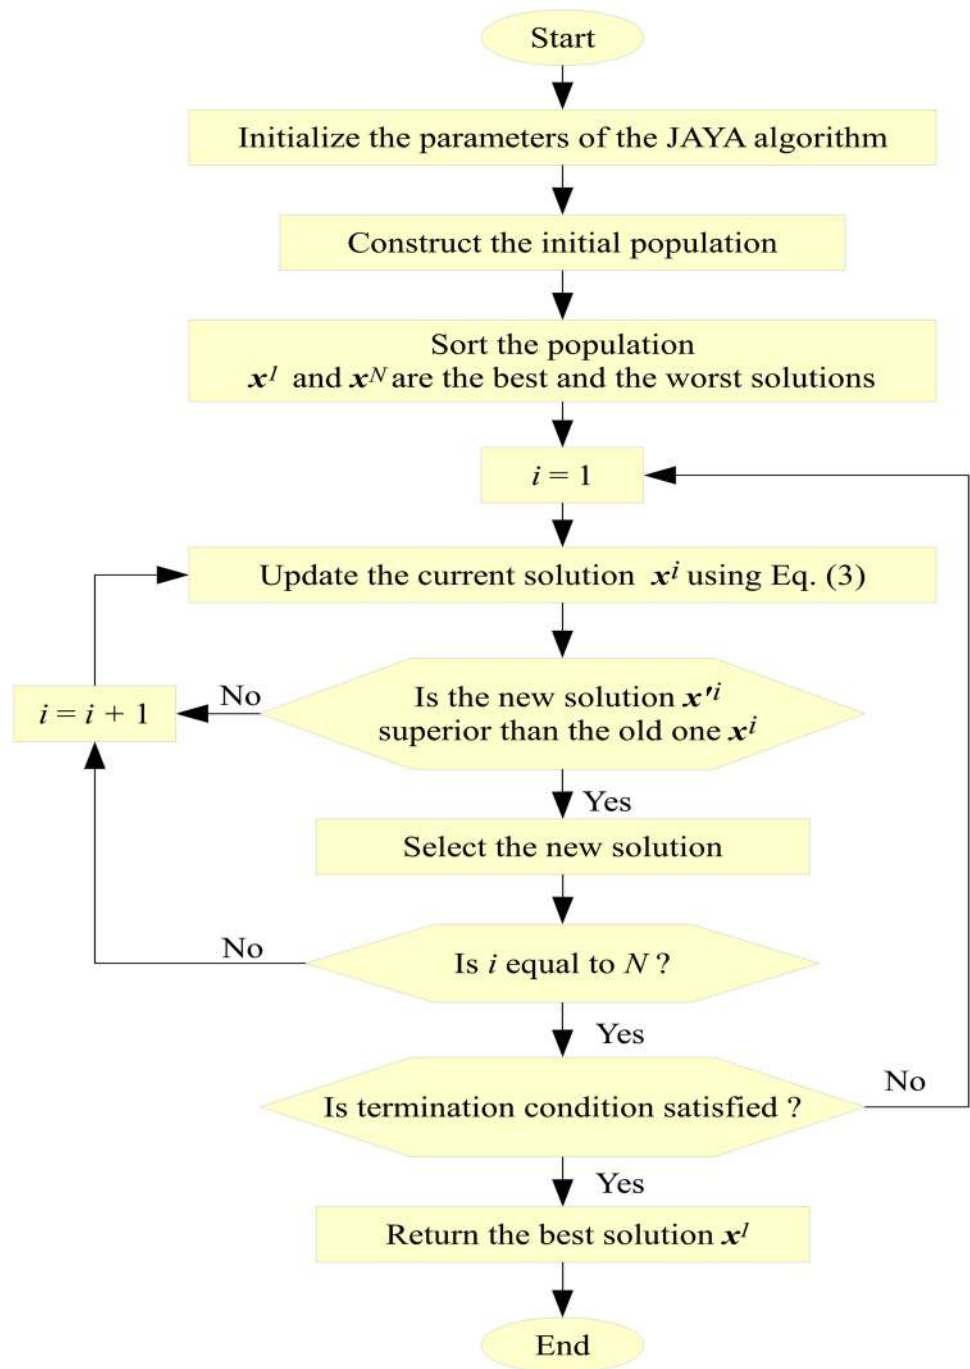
Start

Initialize the parameters of the JAYA algorithm

Construct the initial population

Sort the population
$x^1$ and $x^N$ are the best and the worst solutions

$i = 1$

Update the current solution $x^i$ using Eq. (3)

Is the new solution $x'^i$ superior than the old one $x^i$

No

$i = i + 1$

Yes

Select the new solution

No

Is $i$ equal to $N$ ?

Yes

Is termination condition satisfied ?

No

Yes

Return the best solution $x^1$

End